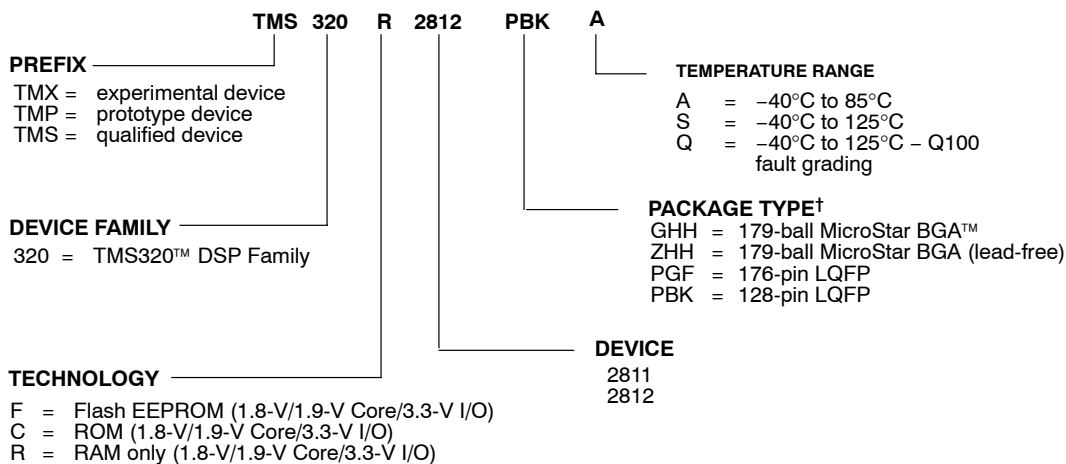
TMS 320 R 2812 PBK A

PREFIX
TMX = experimental device
TMP = prototype device
TMS = qualified device

TEMPERATURE RANGE
A = −40°C to 85°C
S = −40°C to 125°C
Q = −40°C to 125°C – Q100 fault grading

PACKAGE TYPE†
GHH = 179-ball MicroStar BGA™
ZHH = 179-ball MicroStar BGA (lead-free)
PGF = 176-pin LQFP
PBK = 128-pin LQFP

DEVICE FAMILY
320 = TMS320™ DSP Family

DEVICE
2811
2812

TECHNOLOGY
F = Flash EEPROM (1.8-V/1.9-V Core/3.3-V I/O)
C = ROM (1.8-V/1.9-V Core/3.3-V I/O)
R = RAM only (1.8-V/1.9-V Core/3.3-V I/O)